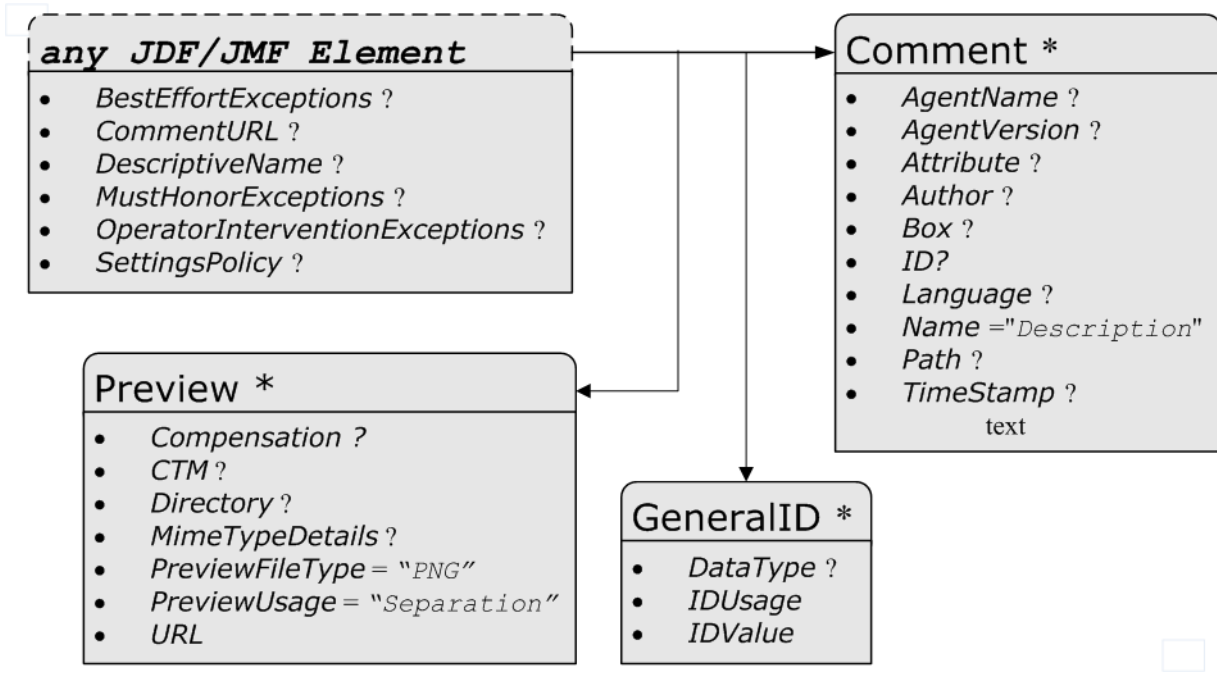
any JDF/JMF Element
- BestEffortExceptions ?
- CommentURL ?
- DescriptiveName ?
- MustHonorExceptions ?
- OperatorInterventionExceptions ?
- SettingsPolicy ?

Comment *
- AgentName ?
- AgentVersion ?
- Attribute ?
- Author ?
- Box ?
- ID?
- Language ?
- Name ="Description"
- Path ?
- TimeStamp ?

text

Preview *
- Compensation ?
- CTM ?
- Directory ?
- MimeTypeDetails ?
- PreviewFileType = "PNG"
- PreviewUsage = "Separation"
- URL

GeneralID *
- DataType ?
- IDUsage
- IDValue